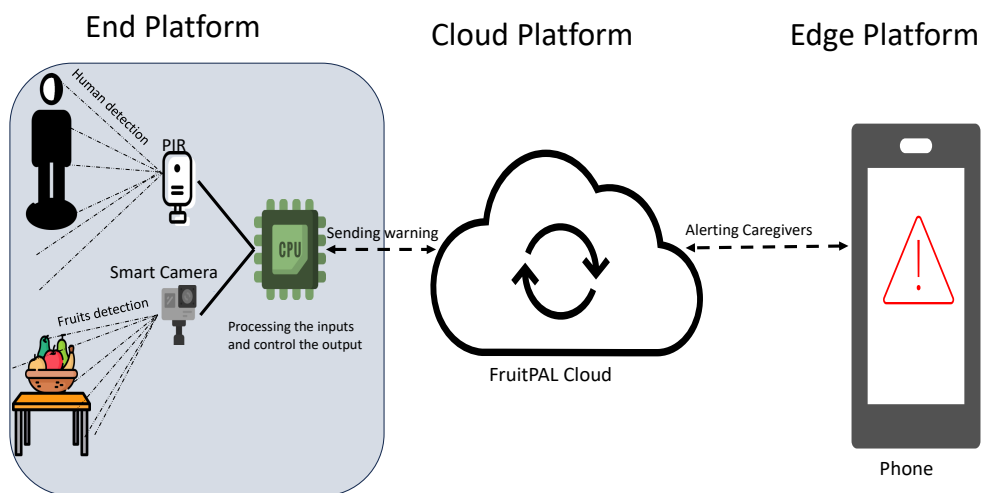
End Platform

Cloud Platform

Edge Platform

Human detection

PIR

CPU

Sending warning

Alerting Caregivers

Smart Camera

Fruits detection

Processing the inputs and control the output

FruitPAL Cloud

Phone